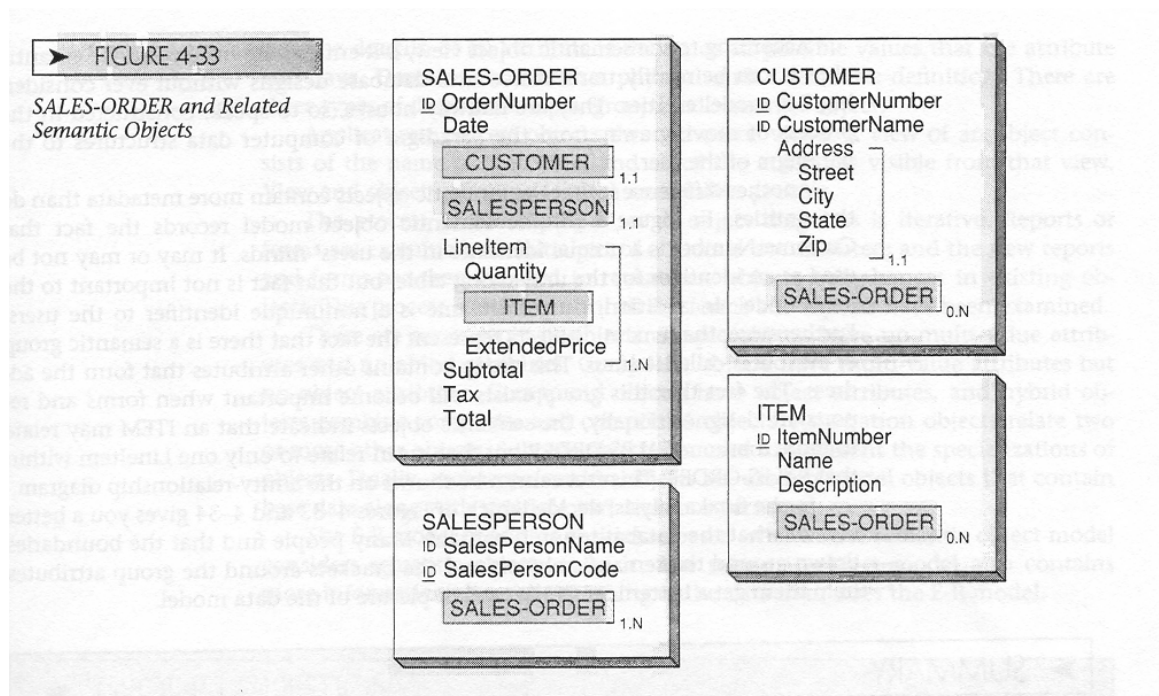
➤ FIGURE 4-33

SALES-ORDER and Related Semantic Objects

SALES-ORDER
ID OrderNumber
Date
CUSTOMER 1.1
SALESPERSON 1.1
LineItem
Quantity
ITEM 1.1
ExtendedPrice 1.N
Subtotal
Tax
Total

CUSTOMER
ID CustomerNumber
ID CustomerName
Address
Street
City
State
Zip 1.1
SALES-ORDER 0.N

ITEM
ID ItemNumber
Name
Description
SALES-ORDER 0.N

SALESPERSON
ID SalesPersonName
ID SalesPersonCode
SALES-ORDER 1.N